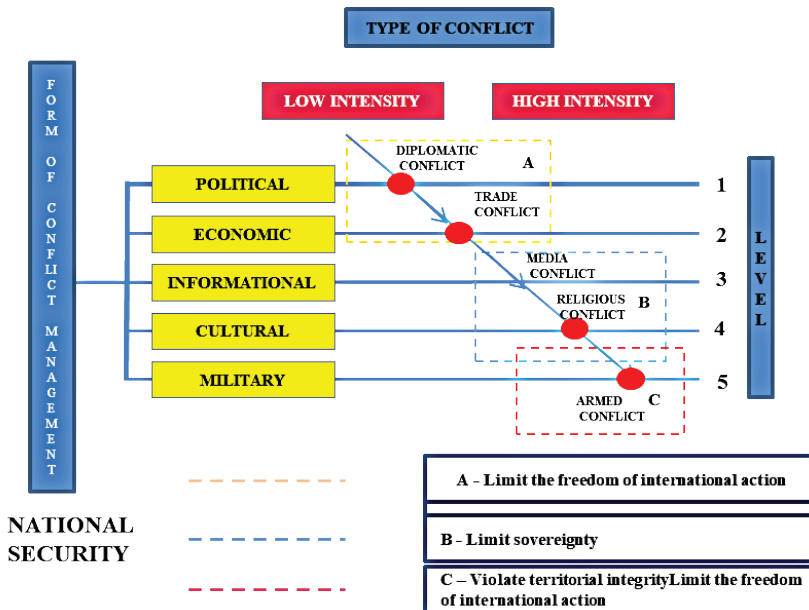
TYPE OF CONFLICT

FORM OF CONFLICT MANAGEMENT

LOW INTENSITY

HIGH INTENSITY

DIPLOMATIC CONFLICT

A

TRADE CONFLICT

MEDIA CONFLICT

RELIGIOUS CONFLICT

B

ARMED CONFLICT

C

POLITICAL

ECONOMIC

INFORMATIONAL

CULTURAL

MILITARY

1

2

3

4

5

LEVEL

NATIONAL SECURITY

A – Limit the freedom of international action

B - Limit sovereignty

C – Violate territorial integrityLimit the freedom of international action